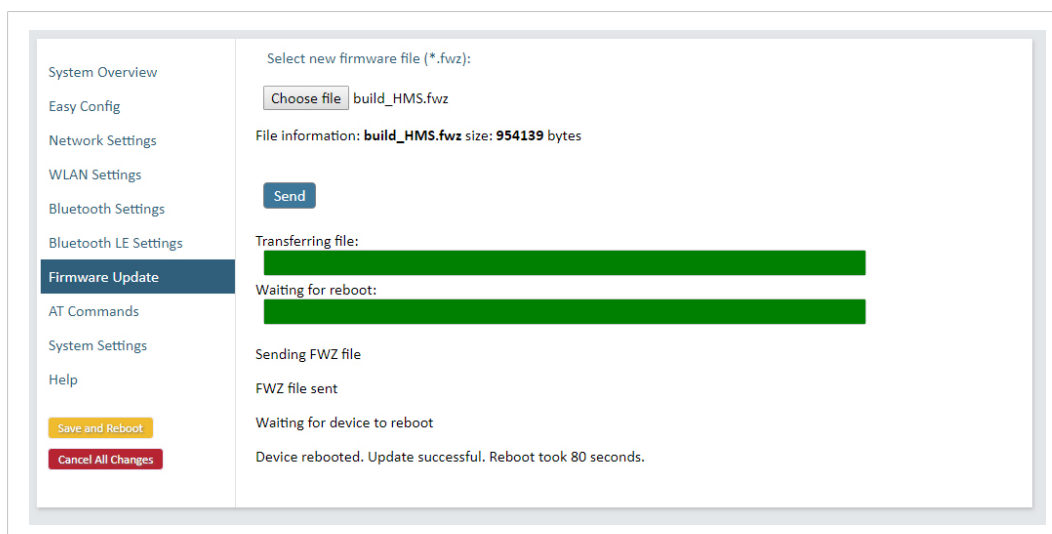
System Overview
Easy Config
Network Settings
WLAN Settings
Bluetooth Settings
Bluetooth LE Settings
Firmware Update
AT Commands
System Settings
Help

Save and Reboot
Cancel All Changes

Select new firmware file (*.fwz):

Choose file build_HMS.fwz

File information: **build_HMS.fwz** size: **954139** bytes

Send

Transferring file:

Waiting for reboot:

Sending FWZ file

FWZ file sent

Waiting for device to reboot

Device rebooted. Update successful. Reboot took 80 seconds.